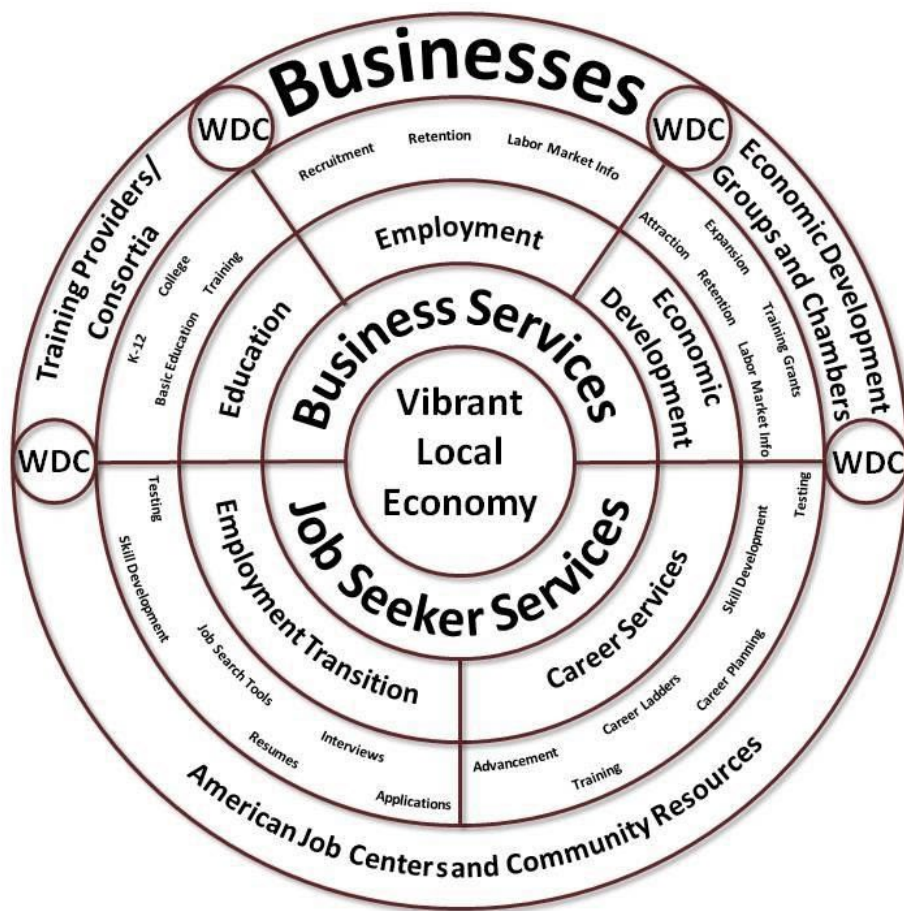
Businesses

WDC

WDC

Training Providers/ Consortia

Economic Development Groups and Chambers

WDC

WDC

Recruitment

Retention

Labor Market Info

Employment

K-12

College

Training

Basic Education

Education

Attraction

Expansion

Retention

Training Grants

Labor Market Info

Economic Development

Business Services

Vibrant Local Economy

Job Seeker Services

Testing

Skill Development

Job Search Tools

Resumes

Interviews

Applications

Employment Transition

Testing

Skill Development

Career Planning

Career Ladders

Training

Advancement

Career Services

American Job Centers and Community Resources